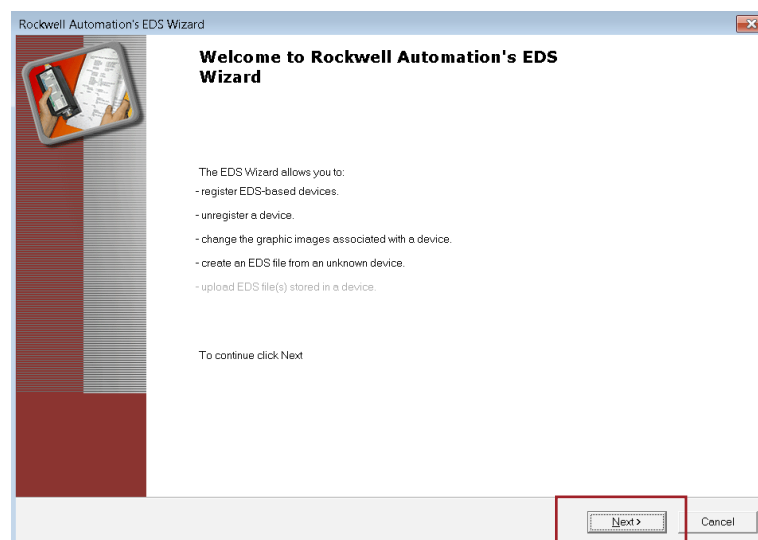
Rockwell Automation's EDS Wizard

Welcome to Rockwell Automation's EDS Wizard

The EDS Wizard allows you to:
- register EDS-based devices.
- unregister a device.
- change the graphic images associated with a device.
- create an EDS file from an unknown device.
- upload EDS file(s) stored in a device.

To continue click Next

Next >
Cancel